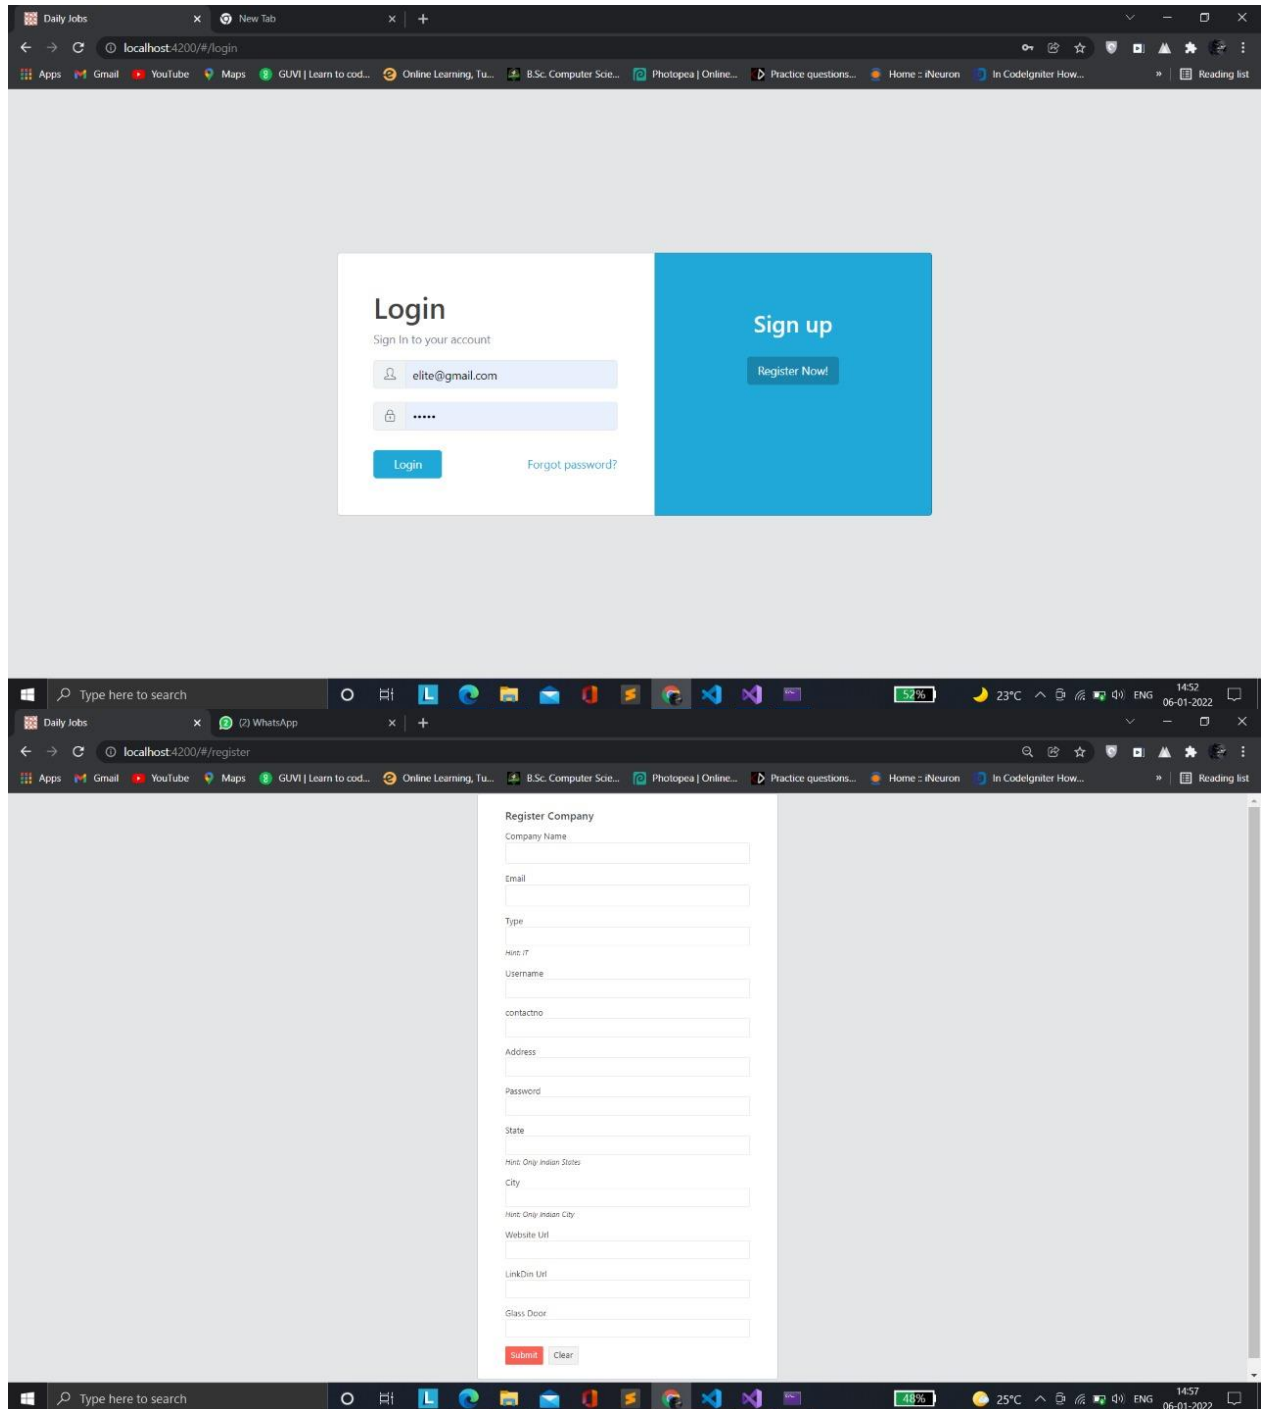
Daily Jobs
New Tab
localhost:4200/#/login
Apps Gmail YouTube Maps GUVI | Learn to cod... Online Learning, Tu... B.Sc. Computer Scie... Photopea | Online... Practice questions... Home :: iNeuron In CodeIgniter How... » Reading list

Login
Sign In to your account
elite@gmail.com
•••••
Login
Forgot password?

Sign up
Register Now!

Type here to search
52%
23°C ENG 14:52 06-01-2022

Daily Jobs
(2) WhatsApp
localhost:4200/#/register
Apps Gmail YouTube Maps GUVI | Learn to cod... Online Learning, Tu... B.Sc. Computer Scie... Photopea | Online... Practice questions... Home :: iNeuron In CodeIgniter How... » Reading list

Register Company
Company Name
Email
Type
Hint: IT
Username
contactno
Address
Password
State
Hint: Only Indian States
City
Hint: Only Indian City
Website Url
LinkDin Url
Glass Door
Submit
Clear

Type here to search
48%
25°C ENG 14:57 06-01-2022